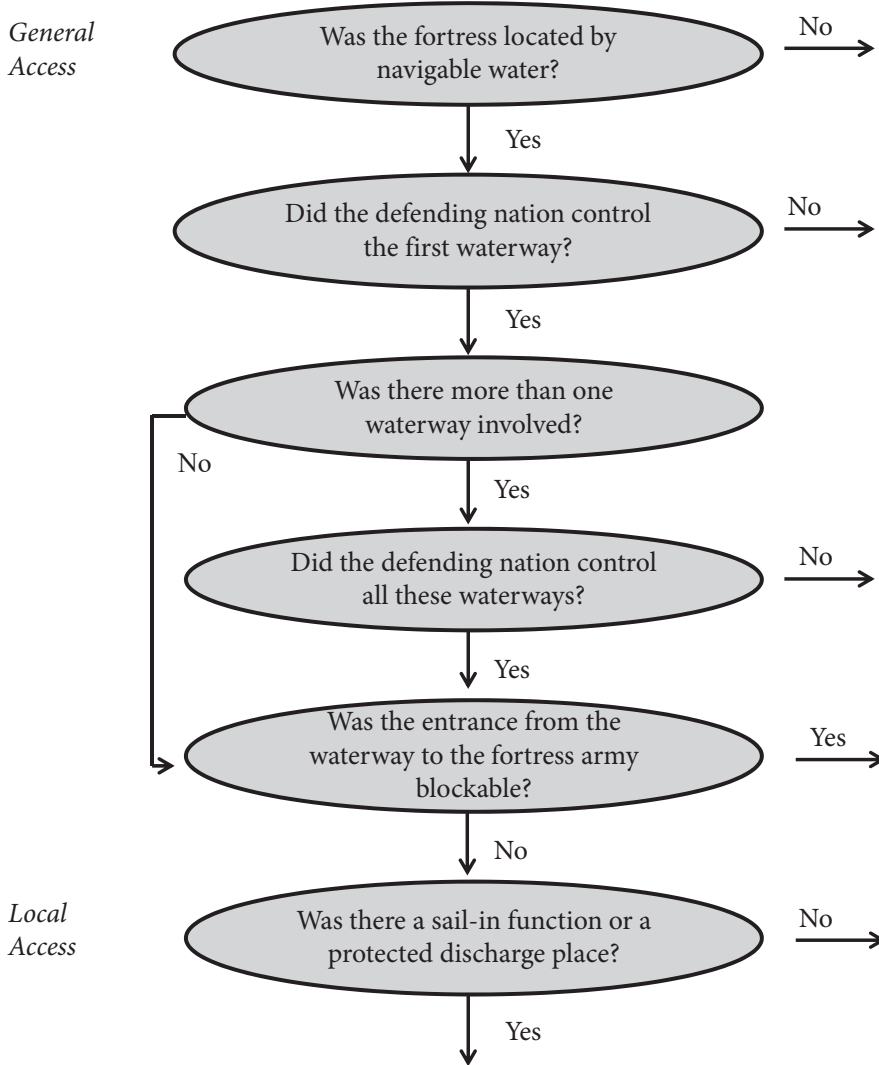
General Access

Was the fortress located by navigable water?

No

Yes

Did the defending nation control the first waterway?

No

Yes

Was there more than one waterway involved?

No

Yes

Did the defending nation control all these waterways?

No

Yes

Was the entrance from the waterway to the fortress army blockable?

Yes

No

Local Access

Was there a sail-in function or a protected discharge place?

No

Yes